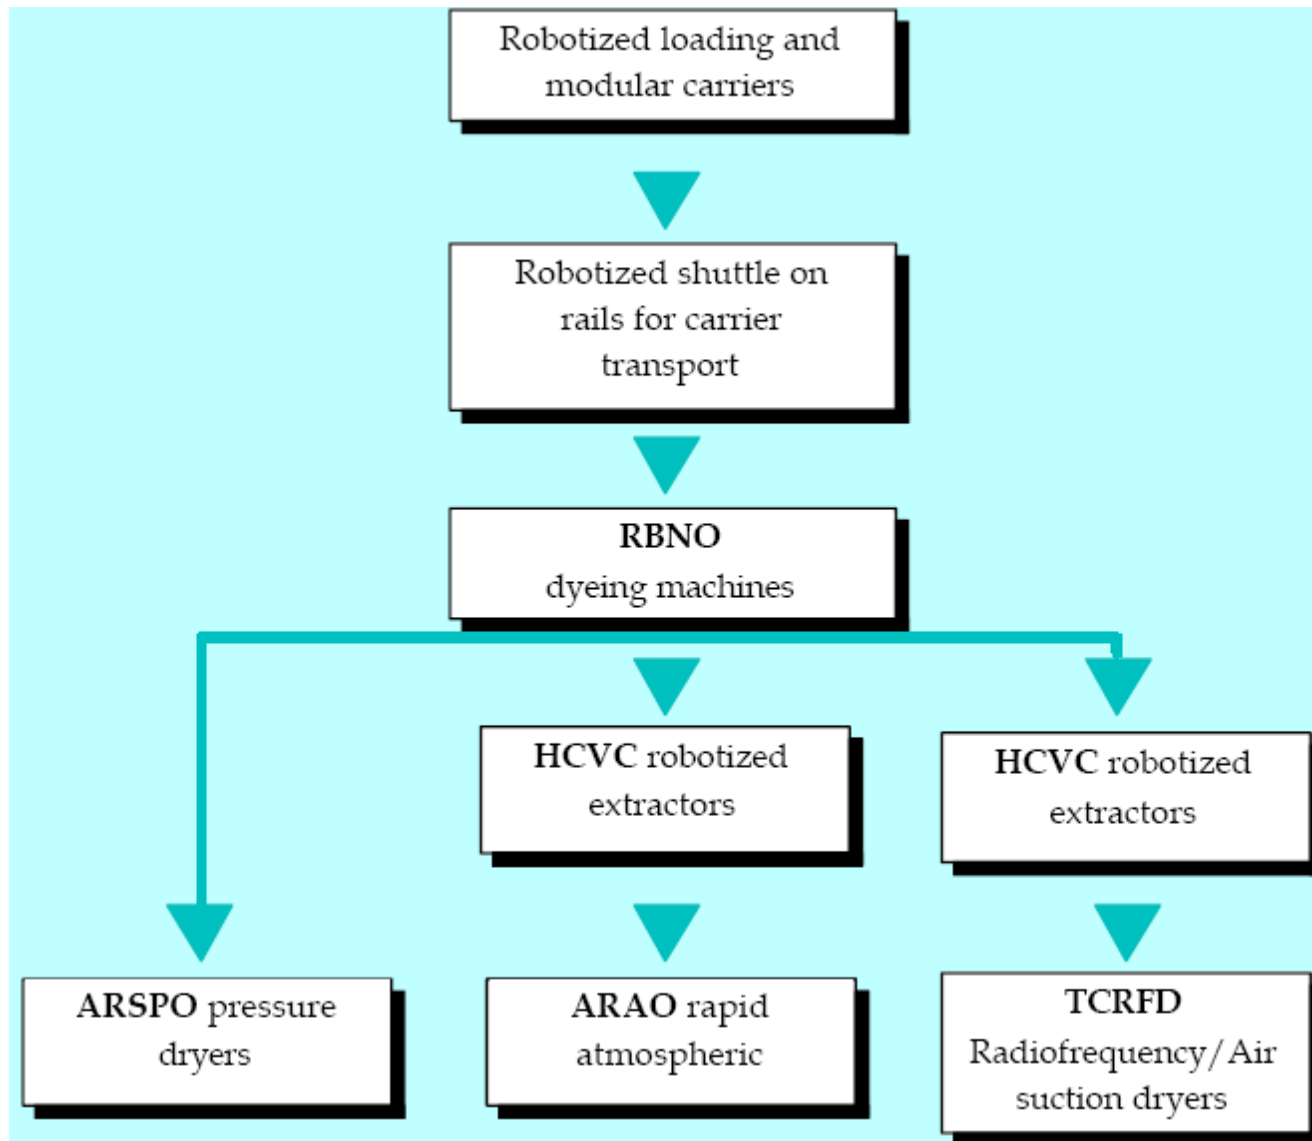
Robotized loading and modular carriers

Robotized shuttle on rails for carrier transport

**RBNO** dyeing machines

**HCVC** robotized extractors

**HCVC** robotized extractors

**ARSPO** pressure dryers

**ARAO** rapid atmospheric

**TCRFD** Radiofrequency/Air suction dryers